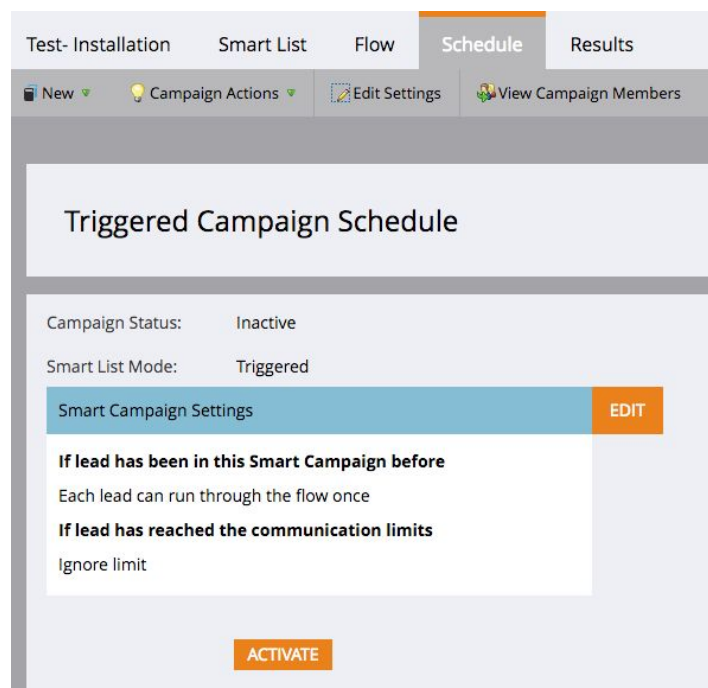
Test- Installation Smart List Flow Schedule Results

New Campaign Actions Edit Settings View Campaign Members

Triggered Campaign Schedule

Campaign Status: Inactive

Smart List Mode: Triggered

Smart Campaign Settings EDIT

**If lead has been in this Smart Campaign before**

Each lead can run through the flow once

**If lead has reached the communication limits**

Ignore limit

ACTIVATE